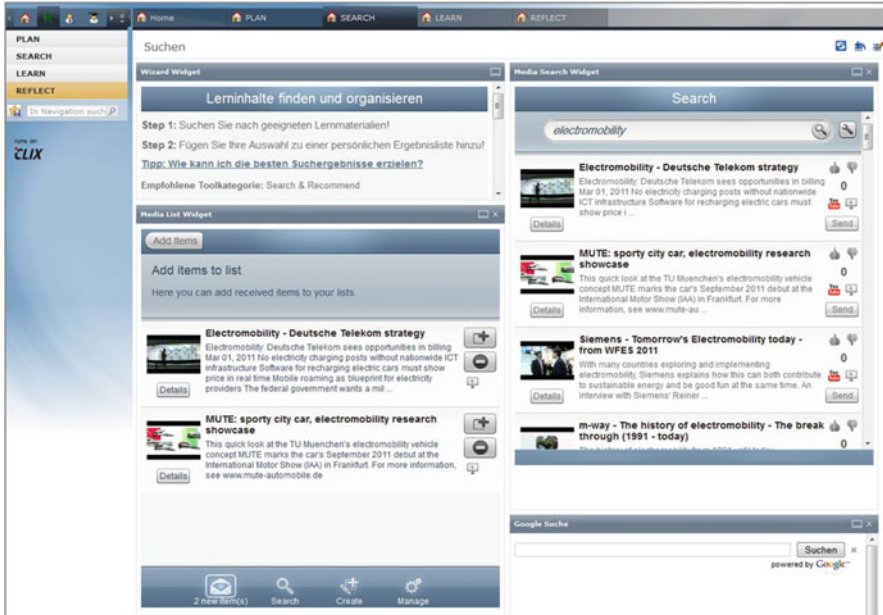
Home PLAN SEARCH LEARN REFLECT

PLAN
SEARCH
LEARN
REFLECT

In Navigation such

runs on
CLIX

Suchen

Wizard Widget

Lerninhalte finden und organisieren

Step 1: Suchen Sie nach geeigneten Lernmaterialien!

Step 2: Fügen Sie Ihre Auswahl zu einer persönlichen Ergebnisliste hinzu!

Tipp: Wie kann ich die besten Suchergebnisse erzielen?

Empfohlene Toolkategorie: Search & Recommend

Media List Widget

Add items

Add items to list

Here you can add received items to your lists.

Electromobility - Deutsche Telekom strategy

Electromobility: Deutsche Telekom sees opportunities in billing Mar 01, 2011 No electricity charging posts without nationwide ICT infrastructure Software for recharging electric cars must show price in real time Mobile roaming as blueprint for electricity providers The federal government wants a mil ...

Details

MUTE: sporty city car, electromobility research showcase

This quick look at the TU Muenchen's electromobility vehicle concept MUTE marks the car's September 2011 debut at the International Motor Show (IAA) in Frankfurt. For more information, see www.mute-automobile.de

Details

2 new item(s) Search Create Manage

Media Search Widget

Search

electromobility

Electromobility - Deutsche Telekom strategy

Electromobility: Deutsche Telekom sees opportunities in billing Mar 01, 2011 No electricity charging posts without nationwide ICT infrastructure Software for recharging electric cars must show price i ...

0

Details Send

MUTE: sporty city car, electromobility research showcase

This quick look at the TU Muenchen's electromobility vehicle concept MUTE marks the car's September 2011 debut at the International Motor Show (IAA) in Frankfurt. For more information, see www.mute-au ...

0

Details Send

Siemens - Tomorrow's Electromobility today - from WFES 2011

With many countries exploring and implementing electromobility, Siemens explains how this can both contribute to sustainable energy and be good fun at the same time. An interview with Siemens' Reiner ...

0

Details Send

m-way - The history of electromobility - The break through (1991 - today)

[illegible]

0

Google Suche

Suchen

powered by Google